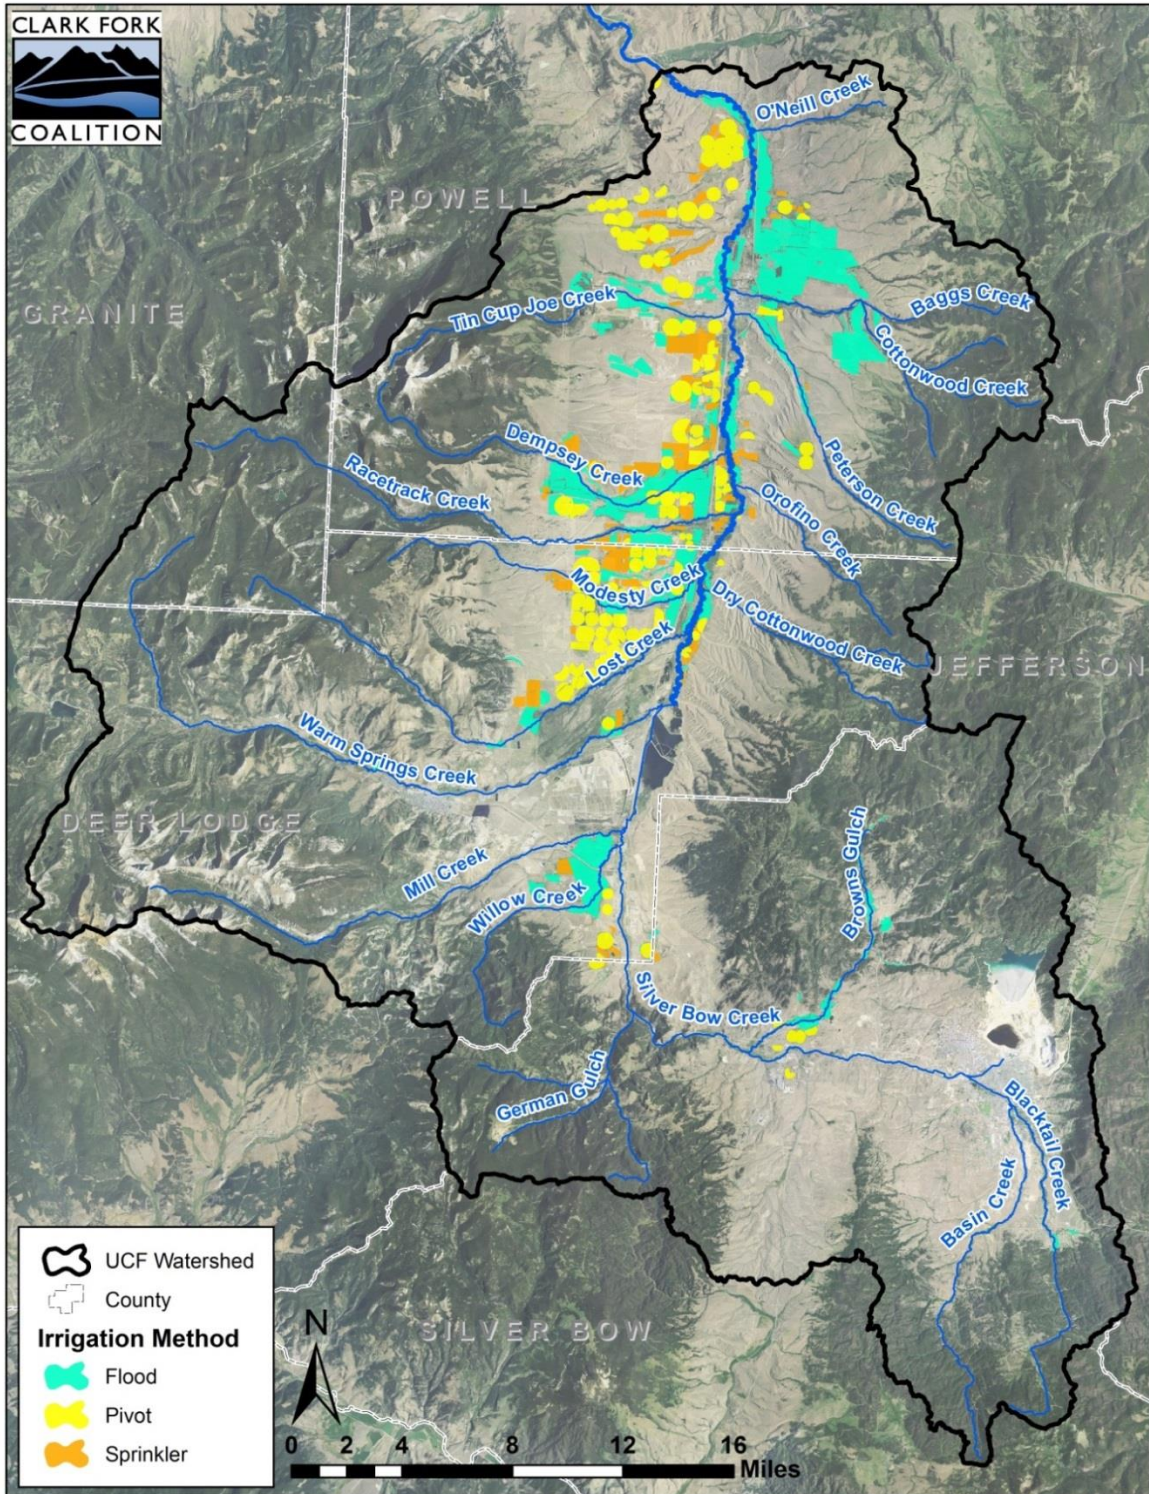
CLARK FORK
COALITION

O'Neill Creek
POWELL
GRANITE
Tin Cup Joe Creek
Baggs Creek
Cottonwood Creek
Dempsey Creek
Racetrack Creek
Peterson Creek
Orofino Creek
Modesty Creek
Dry Cottonwood Creek
Lost Creek
JEFFERSON
Warm Springs Creek
DEER LODGE
Mill Creek
Willow Creek
Browns Gulch
Silver Bow Creek
German Gulch
Blacktail Creek
Basin Creek
SILVER BOW

UCF Watershed
County
Irrigation Method
Flood
Pivot
Sprinkler

N
0 2 4 8 12 16 Miles